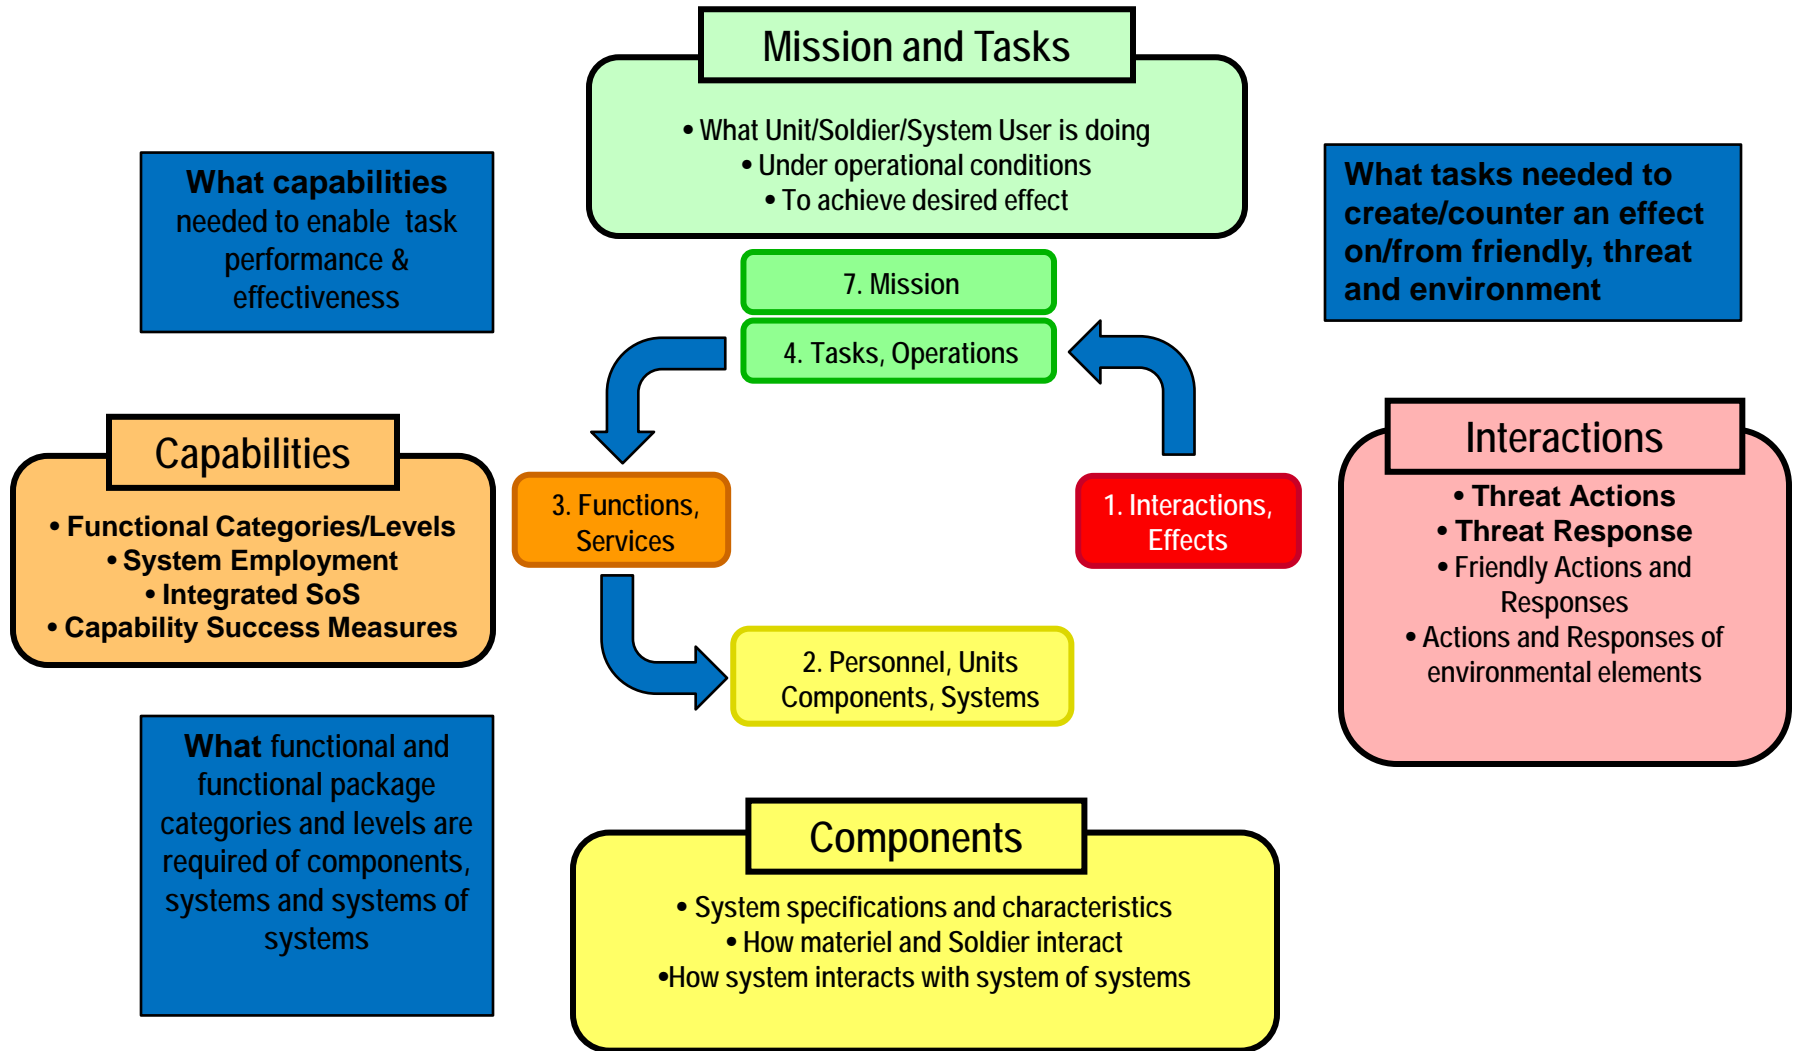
Mission and Tasks

• What Unit/Soldier/System User is doing
• Under operational conditions
• To achieve desired effect

What capabilities needed to enable task performance & effectiveness

What tasks needed to create/counter an effect on/from friendly, threat and environment

7. Mission

4. Tasks, Operations

Capabilities

• Functional Categories/Levels
• System Employment
• Integrated SoS
• Capability Success Measures

3. Functions, Services

1. Interactions, Effects

Interactions

• Threat Actions
• Threat Response
• Friendly Actions and Responses
• Actions and Responses of environmental elements

2. Personnel, Units Components, Systems

What functional and functional package categories and levels are required of components, systems and systems of systems

Components

• System specifications and characteristics
• How materiel and Soldier interact
•How system interacts with system of systems